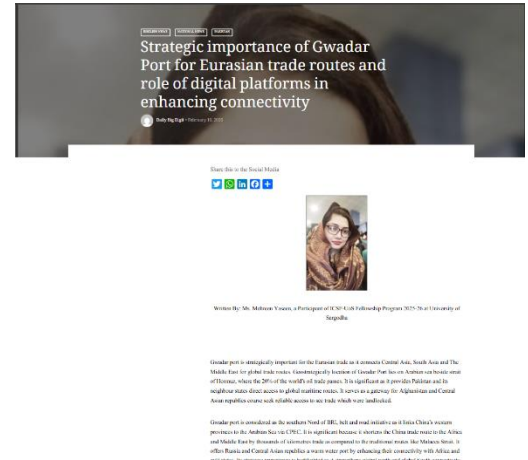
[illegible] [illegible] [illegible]

Strategic importance of Gwadar Port for Eurasian trade routes and role of digital platforms in enhancing connectivity

Daily Big Digit • February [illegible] 2025

Share this to the Social Media

Written By: Ms. Mehreen Yaseen, a Participant of ICSP-UoS Fellowship Program 2025-26 at University of Sargodha

Gwadar port is strategically important for the Eurasian trade as it connects Central Asia, South Asia and The Middle East for global trade routes. Geostrategically location of Gwadar Port lies on Arabian sea beside strait of Hormuz, where the 20% of the world's oil trade passes. It is significant as it provides Pakistan and its neighbour states direct access to global maritime routes. It serves as a gateway for Afghanistan and Central Asian republics course seek reliable access to sea trade which were landlocked.

Gwadar port is considered as the southern Nord of BRI, belt and road initiative as it links China's western provinces to the Arabian Sea via CPEC. It is significant because it shortens the China trade route to the Africa and Middle East by thousands of kilometres trade as compared to the traditional routes like Malacca Strait. It offers Russia and Central Asian republics a warm water port by enhancing their connectivity with Africa and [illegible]